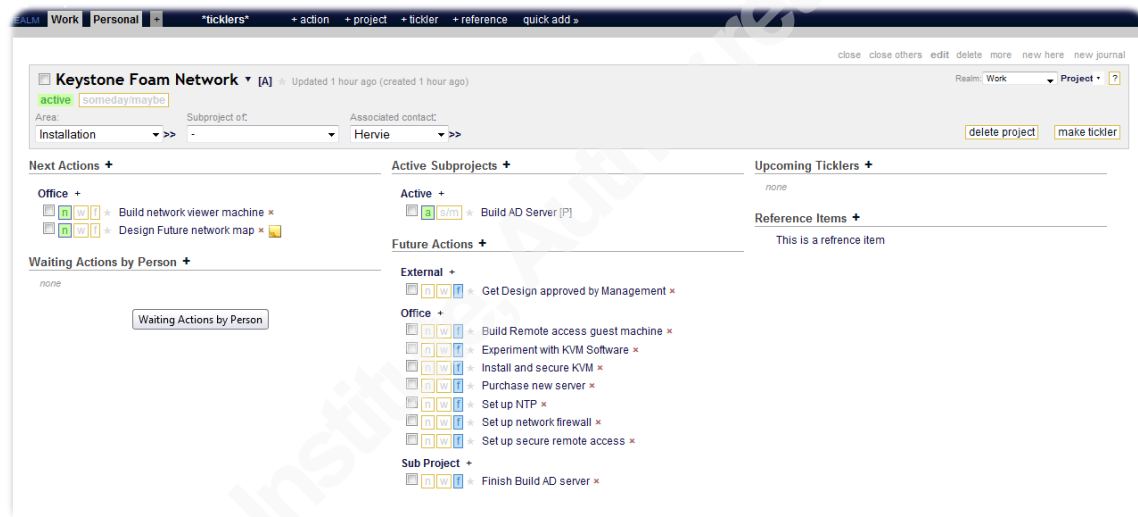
EALM Work Personal + *ticklers* + action + project + tickler + reference quick add »

close close others edit delete more new here new journal

Keystone Foam Network ▾ [A] ★ Updated 1 hour ago (created 1 hour ago)

Realm: Work Project ▾ ?

active someday/maybe

Area: Installation >>

Subproject of: -

Associated contact: Hervie >>

delete project make tickler

Next Actions +

Office +
n w f ★ Build network viewer machine ×
n w f ★ Design Future network map ×

Waiting Actions by Person +

none

Waiting Actions by Person

Active Subprojects +

Active +
a s/m ★ Build AD Server [P]

Future Actions +

External +
n w f ★ Get Design approved by Management ×

Office +
n w f ★ Build Remote access guest machine ×
n w f ★ Experiment with KVM Software ×
n w f ★ Install and secure KVM ×
n w f ★ Purchase new server ×
n w f ★ Set up NTP ×
n w f ★ Set up network firewall ×
n w f ★ Set up secure remote access ×

Sub Project +
n w f ★ Finish Build AD server ×

Upcoming Ticklers +

none

Reference Items +

This is a refrence item